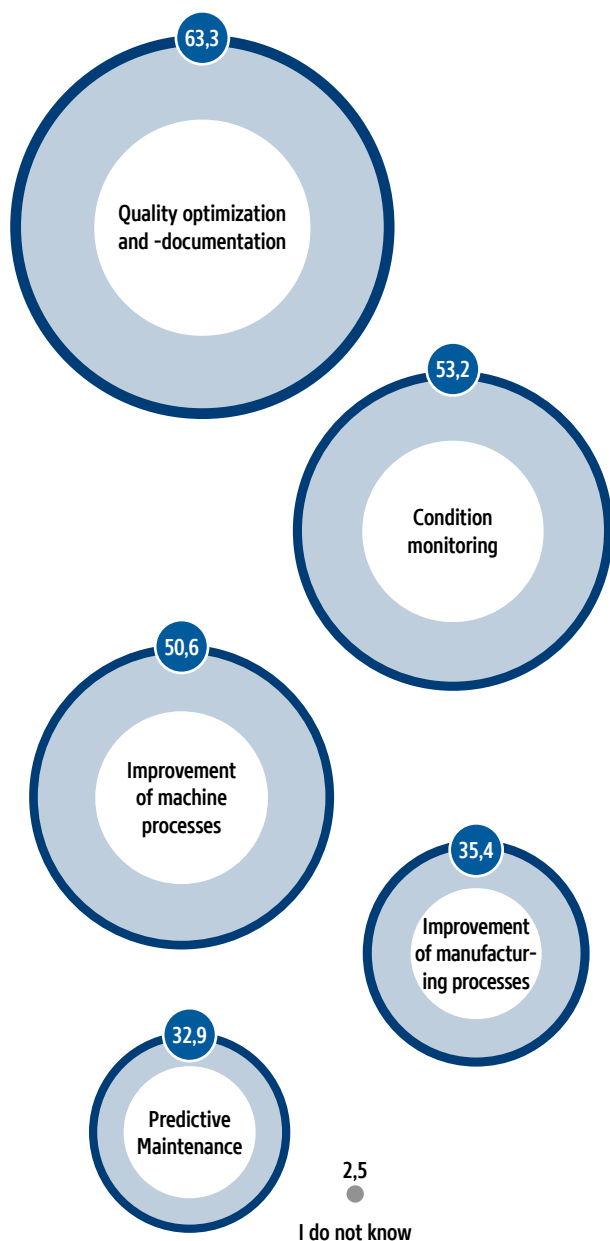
63,3

Quality optimization and -documentation

53,2

Condition monitoring

50,6

Improvement of machine processes

35,4

Improvement of manufacturing processes

32,9

Predictive Maintenance

2,5

I do not know